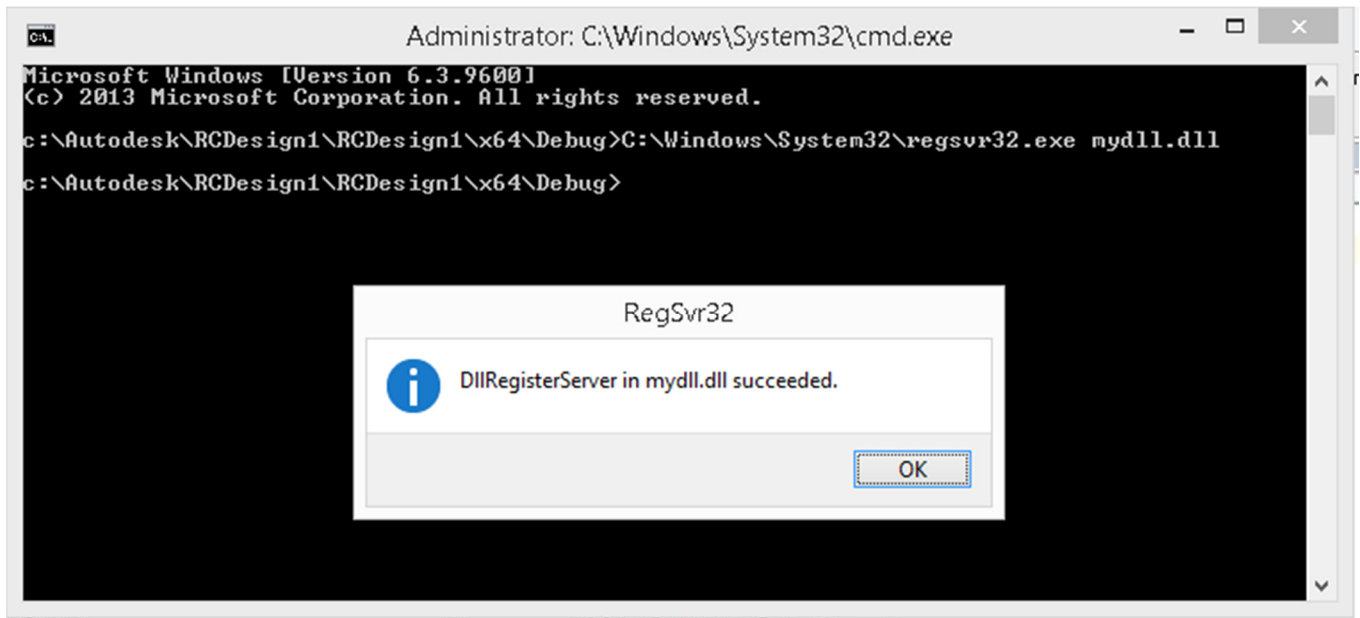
Administrator: C:\Windows\System32\cmd.exe

Microsoft Windows [Version 6.3.9600]
(c) 2013 Microsoft Corporation. All rights reserved.

c:\Autodesk\RCDesign1\RCDesign1\x64\Debug>C:\Windows\System32\regsvr32.exe mydll.dll

c:\Autodesk\RCDesign1\RCDesign1\x64\Debug>

RegSvr32

DllRegisterServer in mydll.dll succeeded.

OK